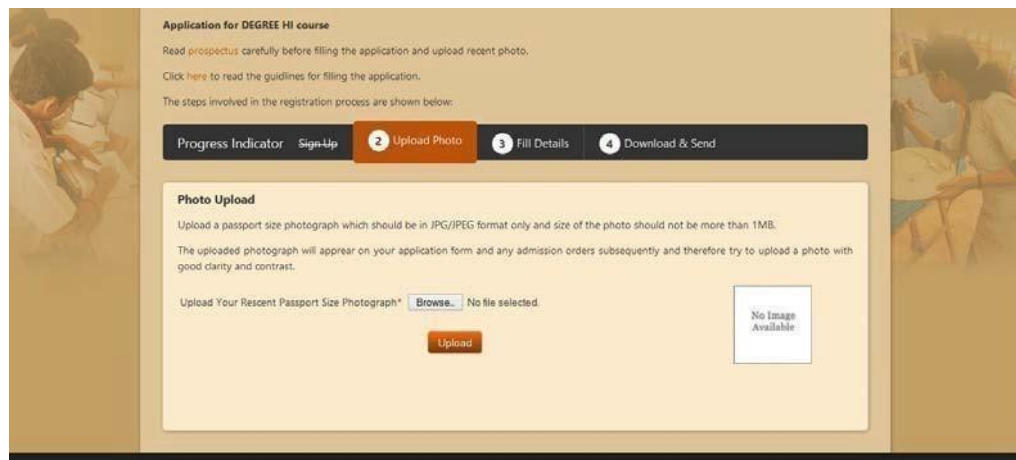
Application for DEGREE HI course

Read prospectus carefully before filling the application and upload recent photo.

Click here to read the guidlines for filling the application.

The steps involved in the registration process are shown below:

Progress Indicator Sign Up 2 Upload Photo 3 Fill Details 4 Download & Send

Photo Upload

Upload a passport size photograph which should be in JPG/JPEG format only and size of the photo should not be more than 1MB.

The uploaded photograph will apprear on your application form and any admission orders subsequently and therefore try to upload a photo with good clarity and contrast.

Upload Your Rescent Passport Size Photograph* Browse... No file selected.

No Image Available

Upload